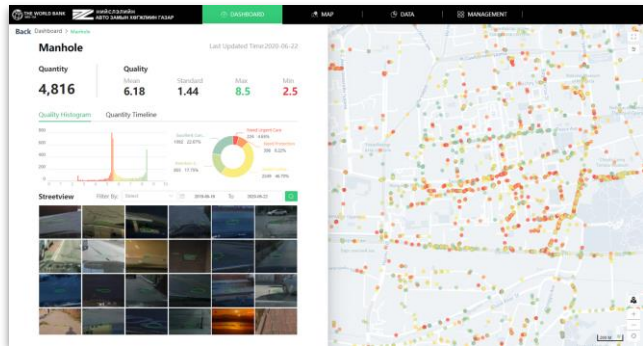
THE WORLD BANK
НИЙСЛЭЛИЙН АВТО ЗАМЫН ХӨГЖЛИЙН ГАЗАР
DASHBOARD
MAP
DATA
MANAGEMENT

Back Dashboard > Manhole

Manhole
Last Updated Time:2020-06-22

Quantity
4,816

Quality
Mean 6.18
Standard 1.44
Max 8.5
Min 2.5

Quality Histogram
Quantity Timeline

Standard Care 1082 22.47%
Need Urgent Care 231 4.80%
Need Protection 396 8.22%
Maintain 851 17.75%
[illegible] 46.75%

Streetview
Filter By: Select
2018-06-14
To: 2020-06-22